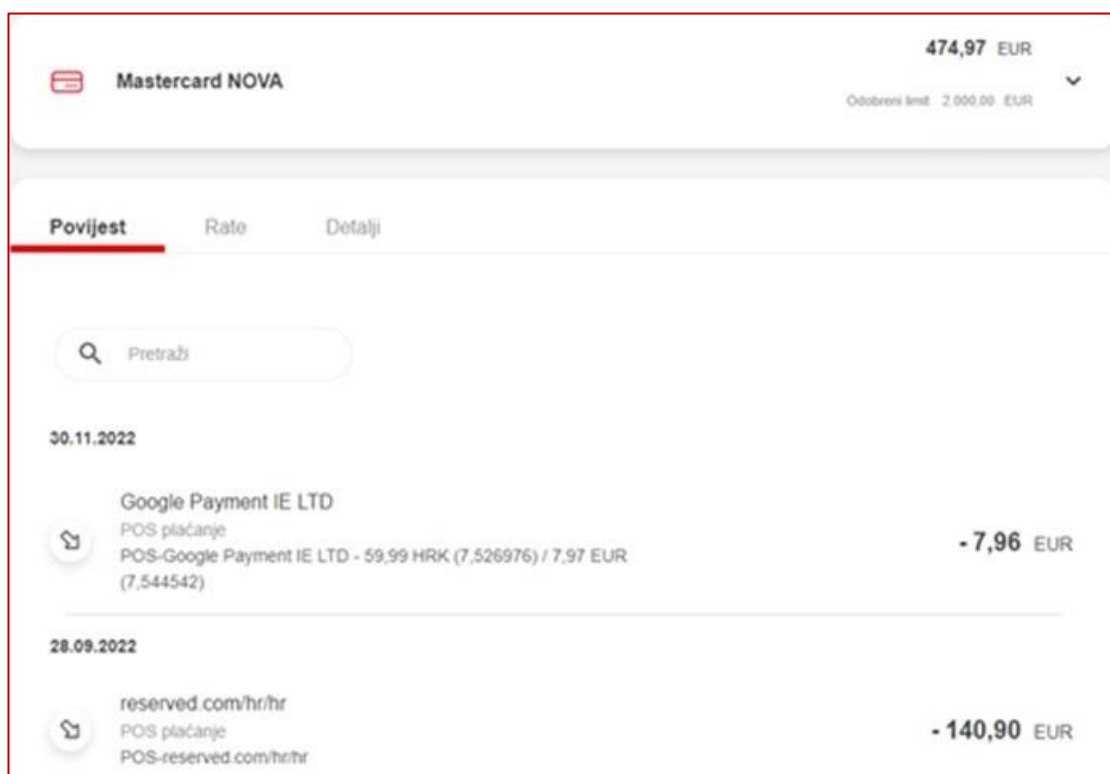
Mastercard NOVA

474,97 EUR

Odobreni limit 2.000,00 EUR

Povijest Rate Detalji

Pretraži

30.11.2022

Google Payment IE LTD
POS plaćanje
POS-Google Payment IE LTD - 59,99 HRK (7,526976) / 7,97 EUR (7,544542)

- 7,96 EUR

28.09.2022

reserved.com/hr/hr
POS plaćanje
POS-reserved.com/hr/hr

- 140,90 EUR